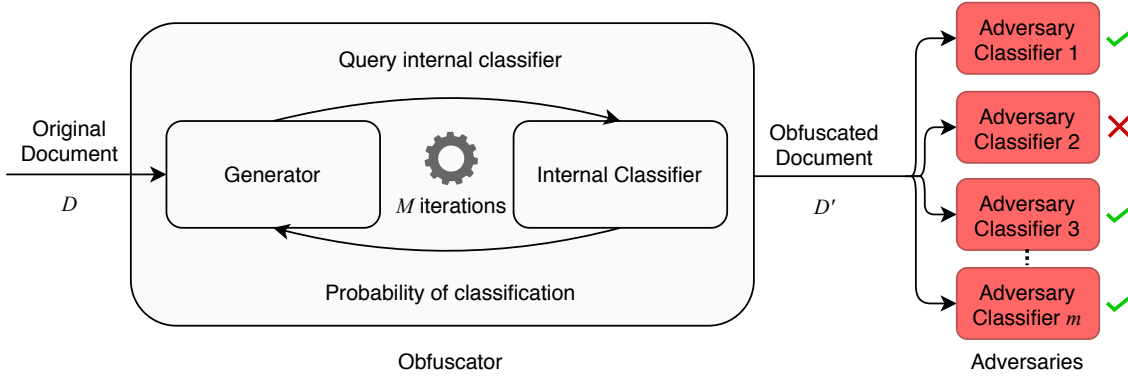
Query internal classifier

Original Document

$D$

Generator

$M$ iterations

Internal Classifier

Probability of classification

Obfuscator

Obfuscated Document

$D'$

Adversary Classifier 1

Adversary Classifier 2

Adversary Classifier 3

⋮

Adversary Classifier $m$

Adversaries